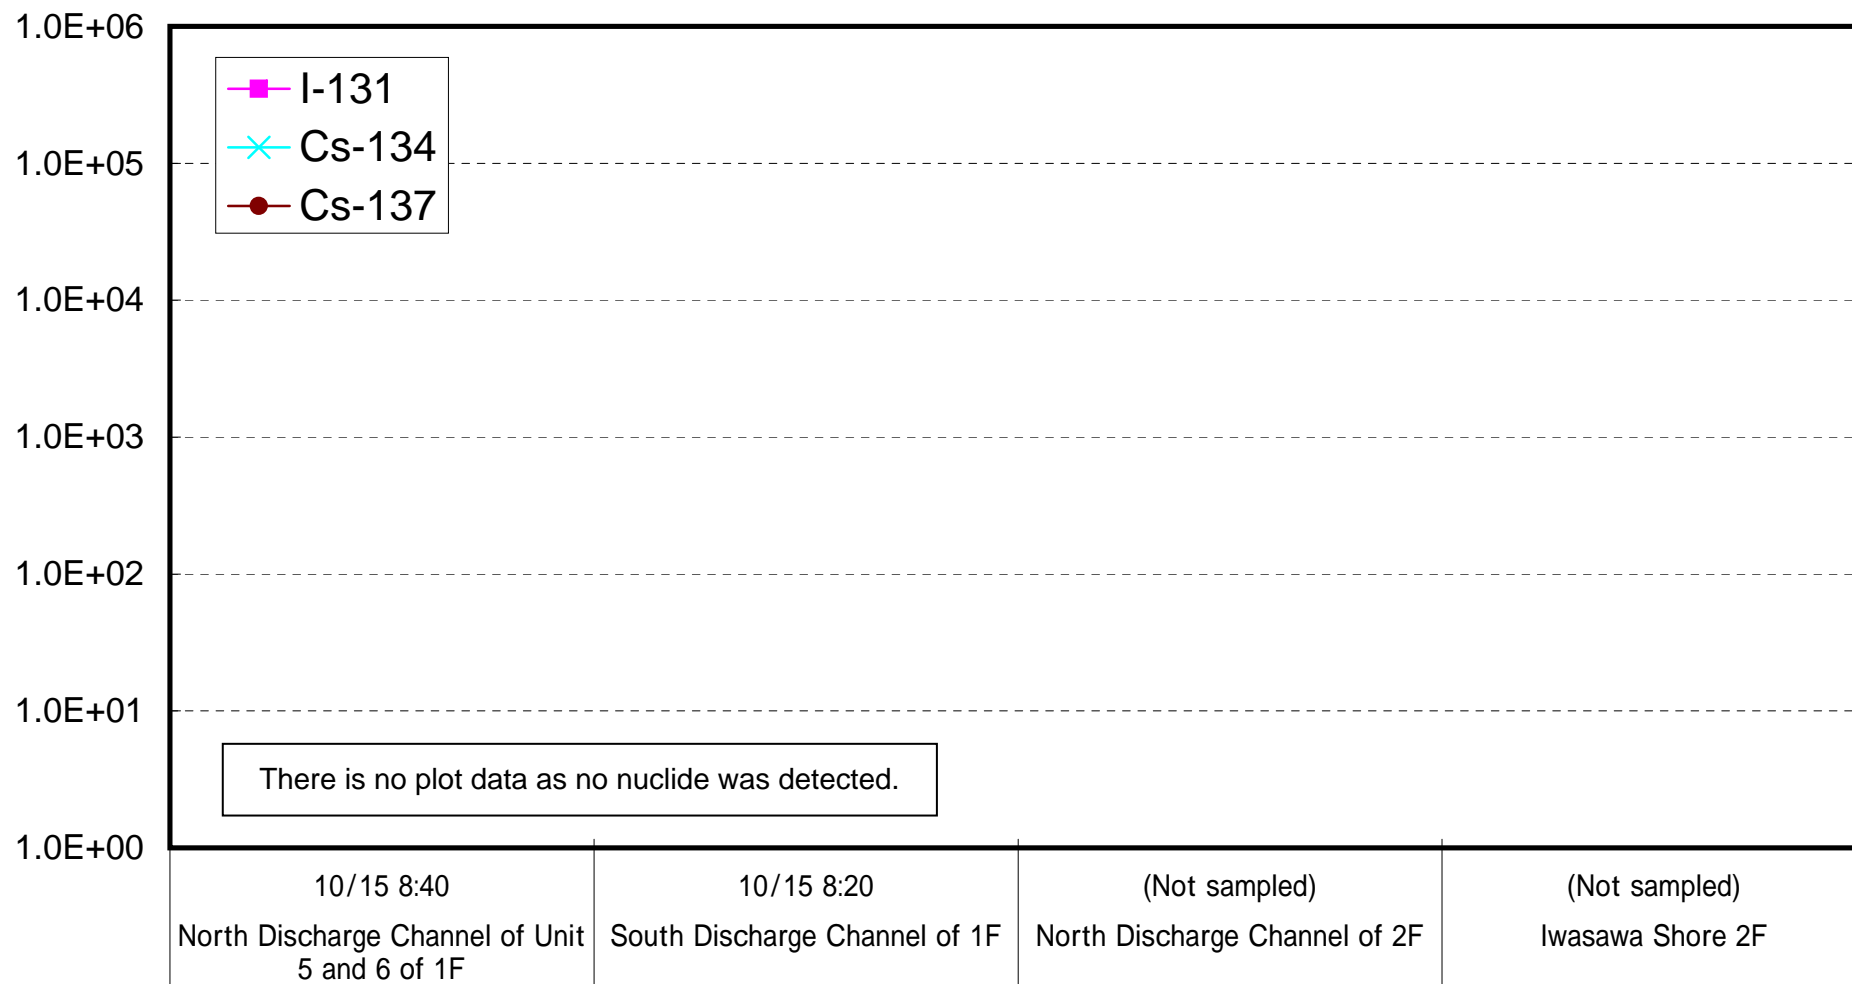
1.0E+06
1.0E+05
1.0E+04
1.0E+03
1.0E+02
1.0E+01
1.0E+00

I-131
Cs-134
Cs-137

There is no plot data as no nuclide was detected.

10/15 8:40
North Discharge Channel of Unit 5 and 6 of 1F

10/15 8:20
South Discharge Channel of 1F

(Not sampled)
North Discharge Channel of 2F

(Not sampled)
Iwasawa Shore 2F